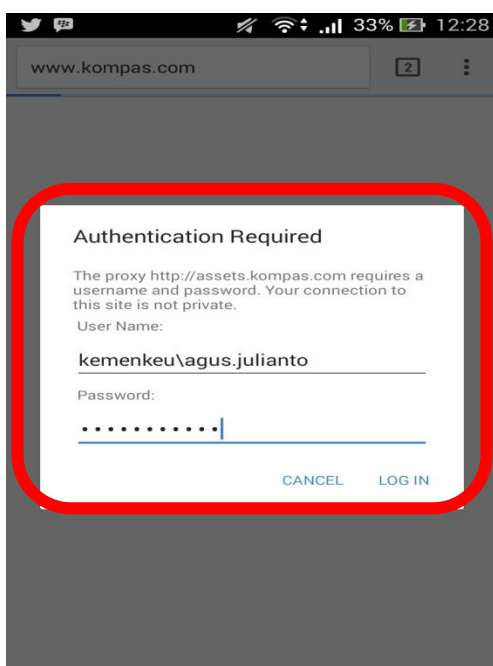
33% 12:28

www.kompas.com

2

Authentication Required

The proxy http://assets.kompas.com requires a username and password. Your connection to this site is not private.

User Name:

kemenkeu\agus.julianto

Password:

•••••••••••

CANCEL

LOG IN